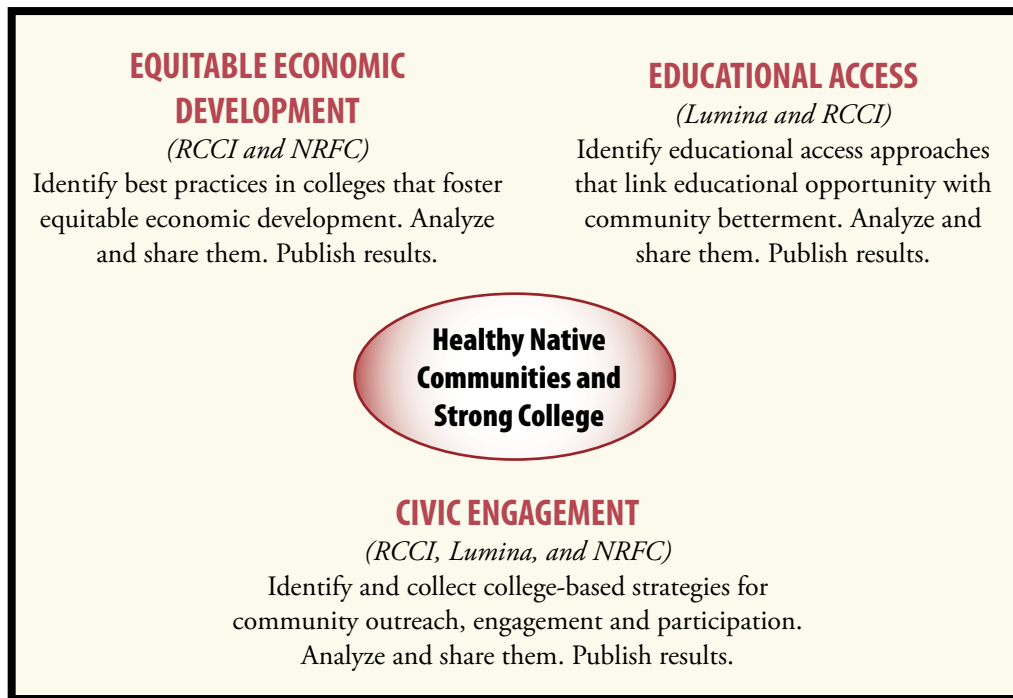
EQUITABLE ECONOMIC DEVELOPMENT
(RCCI and NRFC)
Identify best practices in colleges that foster equitable economic development. Analyze and share them. Publish results.

EDUCATIONAL ACCESS
(Lumina and RCCI)
Identify educational access approaches that link educational opportunity with community betterment. Analyze and share them. Publish results.

Healthy Native Communities and Strong College

CIVIC ENGAGEMENT
(RCCI, Lumina, and NRFC)
Identify and collect college-based strategies for community outreach, engagement and participation. Analyze and share them. Publish results.